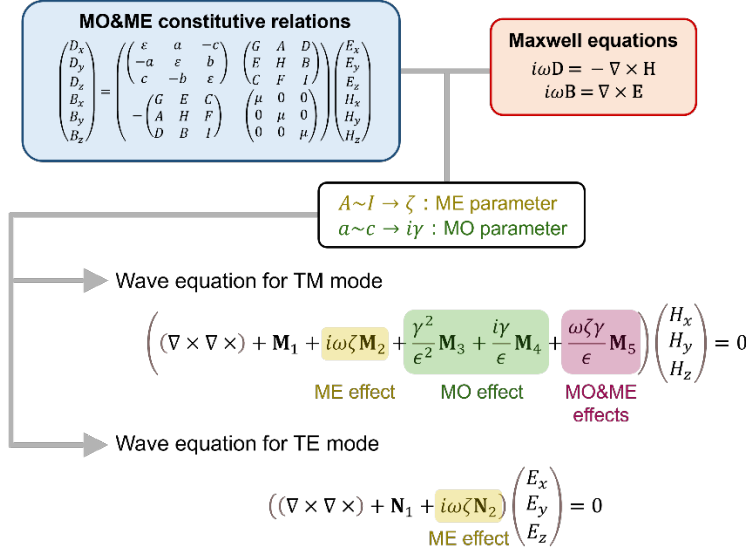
**MO&ME constitutive relations**

$\begin{pmatrix} D_x \\ D_y \\ D_z \\ B_x \\ B_y \\ B_z \end{pmatrix} = \begin{pmatrix} \begin{pmatrix} \varepsilon & a & -c \\ -a & \varepsilon & b \\ c & -b & \varepsilon \end{pmatrix} & \begin{pmatrix} G & A & D \\ E & H & B \\ C & F & I \end{pmatrix} \\ -\begin{pmatrix} G & E & C \\ A & H & F \\ D & B & I \end{pmatrix} & \begin{pmatrix} \mu & 0 & 0 \\ 0 & \mu & 0 \\ 0 & 0 & \mu \end{pmatrix} \end{pmatrix} \begin{pmatrix} E_x \\ E_y \\ E_z \\ H_x \\ H_y \\ H_z \end{pmatrix}$

**Maxwell equations**

$i\omega \mathrm{D} = -\nabla \times \mathrm{H}$
$i\omega \mathrm{B} = \nabla \times \mathrm{E}$

$A{\sim}I \rightarrow \zeta$ : ME parameter
$a{\sim}c \rightarrow i\gamma$ : MO parameter

Wave equation for TM mode

$\left( (\nabla \times \nabla \times) + \mathbf{M}_1 + i\omega\zeta\mathbf{M}_2 + \frac{\gamma^2}{\epsilon^2}\mathbf{M}_3 + \frac{i\gamma}{\epsilon}\mathbf{M}_4 + \frac{\omega\zeta\gamma}{\epsilon}\mathbf{M}_5 \right) \begin{pmatrix} H_x \\ H_y \\ H_z \end{pmatrix} = 0$

ME effect MO effect MO&ME effects

Wave equation for TE mode

$\left( (\nabla \times \nabla \times) + \mathbf{N}_1 + i\omega\zeta\mathbf{N}_2 \right) \begin{pmatrix} E_x \\ E_y \\ E_z \end{pmatrix} = 0$

ME effect